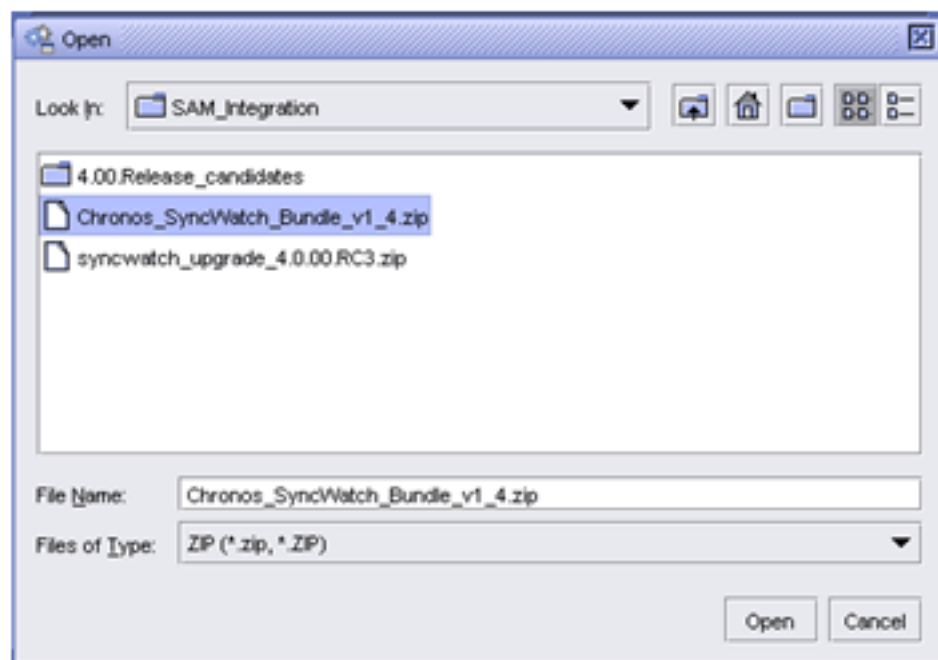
Open

Look In: SAM_Integration

4.00.Release_candidates

Chronos_SyncWatch_Bundle_v1_4.zip

syncwatch_upgrade_4.0.00.RC3.zip

File Name: Chronos_SyncWatch_Bundle_v1_4.zip

Files of Type: ZIP (*.zip, *.ZIP)

Open Cancel